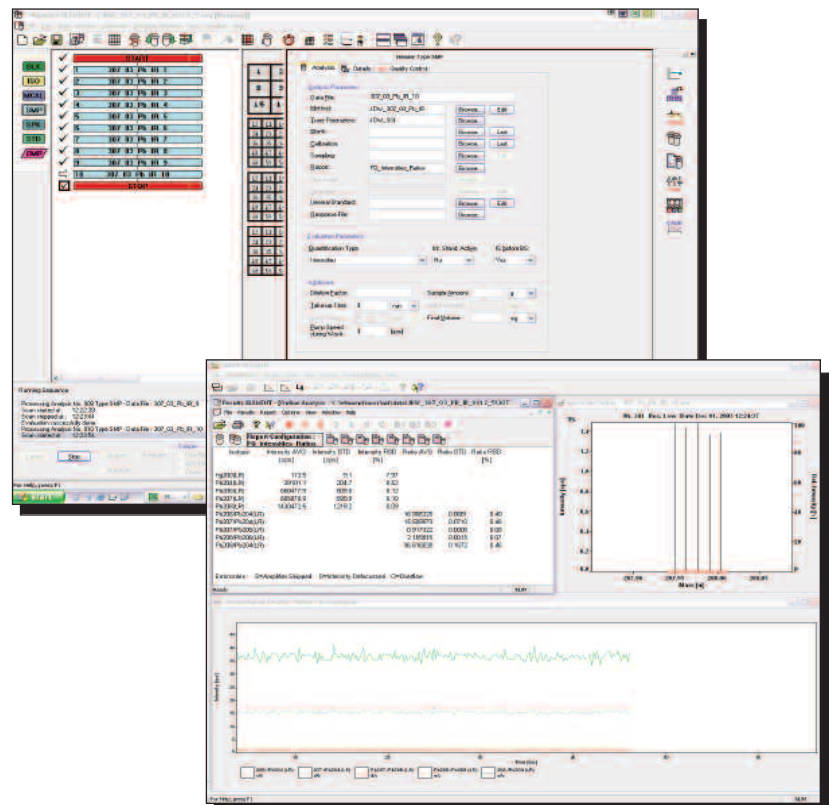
START
1 307 03 Pb RI 1
2 307 03 Pb RI 2
3 307 03 Pb RI 3
4 307 03 Pb RI 4
5 307 03 Pb RI 5
6 307 03 Pb RI 6
7 307 03 Pb RI 7
8 307 03 Pb RI 8
9 307 03 Pb RI 9
10 307 03 Pb RI 10
STOP

BLK
ISO
MCAL
SMP
SPK
STD
SMP

Analysis Details Quality Control

Data File: 307_03_Pb_RI_10
Method: J:Dsc_307_03_Pb_RI Browse... Edit
Tune Parameters: J:Dsc_ICR Browse...
Blank: Browse... Last
Calibration Browse... Last
Sampling Browse...
Report: TG_Intensities_Ratios Browse...
Internal Standard: Browse... Edit
Response File: Browse...

Evaluation Parameters
Quantification Type Int. Stand. Active IS before BG
Intensities Rh Yes

Additional
Dilution Factor Sample Amount g
Take up Time s min
Final Volume ml
Pump Speed (Long Wash) [rpm]

Running Sequence
Processing Analysis No. 9/10 Type SMP - Data File : 307_03_Pb_RI_9
Scan started at: 12:22:39
Scan stopped at: 12:23:49
Evaluation successfully done
Processing Analysis No. 10/10 Type SMP - Data File : 307_03_Pb_RI_10
Scan started at: 12:23:54

Stop

For Help, press F1

Results ELEMENT - [Yellow Analysis]
File Results Report Options View Window Help

Report Configuration : TG_Intensities_Ratios

| Isotope | Intensity AVG [cps] | Intensity STD [cps] | Intensity RSD [%] | Ratio AVG | Ratio STD | Ratio RSD [%] |
|---|---|---|---|---|---|---|
| Hg200(LR) | 113.5 | 21.1 | 7.37 | | | |
| Pb204(LR) | 39101.1 | 208.7 | 0.53 | | | |
| Pb206(LR) | 680477.9 | 805.9 | 0.12 | | | |
| Pb207(LR) | 605876.3 | 605.9 | 0.10 | | | |
| Pb208(LR) | 1430472.5 | 1219.2 | 0.09 | | | |
| Pb206/Pb204(LR) | | | | 16.895225 | 0.0089 | 0.40 |
| Pb207/Pb204(LR) | | | | 15.505873 | 0.0710 | 0.46 |
| Pb207/Pb206(LR) | | | | 0.917822 | 0.0008 | 0.09 |
| Pb208/Pb206(LR) | | | | 2.185815 | 0.0015 | 0.07 |
| Pb208/Pb204(LR) | | | | 36.616838 | 0.1672 | 0.46 |

Extensions: S=Amplifier Skipped D=Intensity Defocused O=Overflow

Ready NUM

Rh 101 Res. Low Date Dec 01, 2003 12:24:37
Intensity [cps]
Rel. Intensity [%]
Mass [u]

Intensity [cps]
Time [sec]

For Help, press F1 NUM